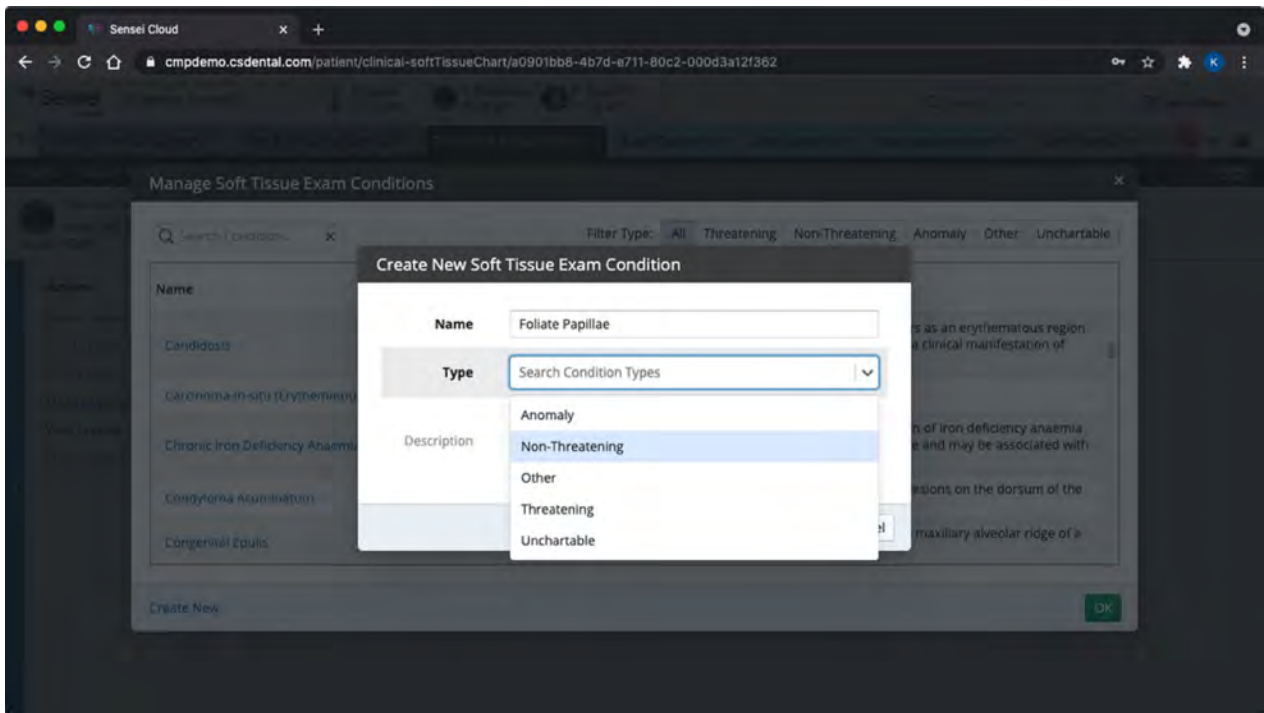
Sensei Cloud

cmpdemo.csdental.com/patient/clinical-softTissueChart/a0901bb8-4b7d-e711-80c2-000d3a12f362

Manage Soft Tissue Exam Conditions

Search Conditions...

Filter Type: All Threatening Non-Threatening Anomaly Other Unchartable

Name

Candidosis

Carcinoma-in-situ (Erythema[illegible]

Chronic Iron Deficiency Anaemi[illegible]

Condyloma Acuminatum

Congenital Epulis

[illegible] as an erythematous region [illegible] clinical manifestation of

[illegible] of iron deficiency anaemia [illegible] and may be associated with

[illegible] lesions on the dorsum of the

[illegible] maxillary alveolar ridge of a

Create New

OK

Create New Soft Tissue Exam Condition

Name Foliate Papillae

Type Search Condition Types

Description

Anomaly

Non-Threatening

Other

Threatening

Unchartable